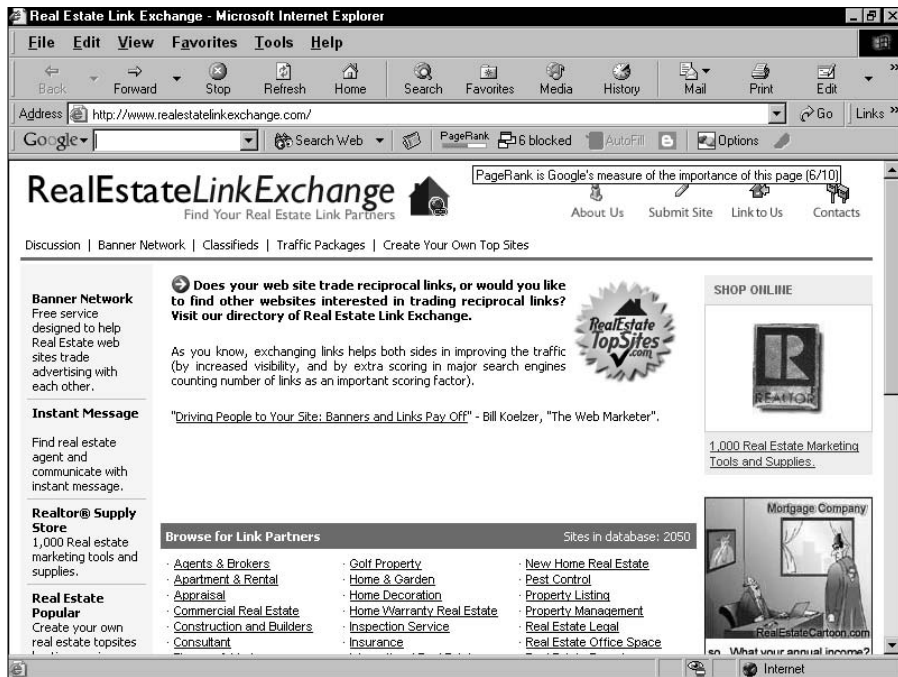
Real Estate Link Exchange - Microsoft Internet Explorer

File Edit View Favorites Tools Help

Back Forward Stop Refresh Home Search Favorites Media History Mail Print Edit

Address http://www.realestatelinkexchange.com/ Go Links

Google Search Web PageRank 6 blocked AutoFill Options

PageRank is Google's measure of the importance of this page (6/10)

RealEstateLinkExchange
Find Your Real Estate Link Partners

About Us Submit Site Link to Us Contacts

Discussion | Banner Network | Classifieds | Traffic Packages | Create Your Own Top Sites

Banner Network
Free service designed to help Real Estate web sites trade advertising with each other.

Instant Message

Find real estate agent and communicate with instant message.

Realtor® Supply Store
1,000 Real estate marketing tools and supplies.

Real Estate Popular
Create your own real estate topsites

Does your web site trade reciprocal links, or would you like to find other websites interested in trading reciprocal links? Visit our directory of Real Estate Link Exchange.

As you know, exchanging links helps both sides in improving the traffic (by increased visibility, and by extra scoring in major search engines counting number of links as an important scoring factor).

RealEstate TopSites .com

"Driving People to Your Site: Banners and Links Pay Off" - Bill Koelzer, "The Web Marketer".

SHOP ONLINE

REALTOR

1,000 Real Estate Marketing Tools and Supplies.

Mortgage Company

RealEstateCartoon.com

so... What your annual income?

Browse for Link Partners Sites in database: 2050

| | | |
|---|---|---|
| Agents & Brokers | Golf Property | New Home Real Estate |
| Apartment & Rental | Home & Garden | Pest Control |
| Appraisal | Home Decoration | Property Listing |
| Commercial Real Estate | Home Warranty Real Estate | Property Management |
| Construction and Builders | Inspection Service | Real Estate Legal |
| Consultant | Insurance | Real Estate Office Space |

Internet